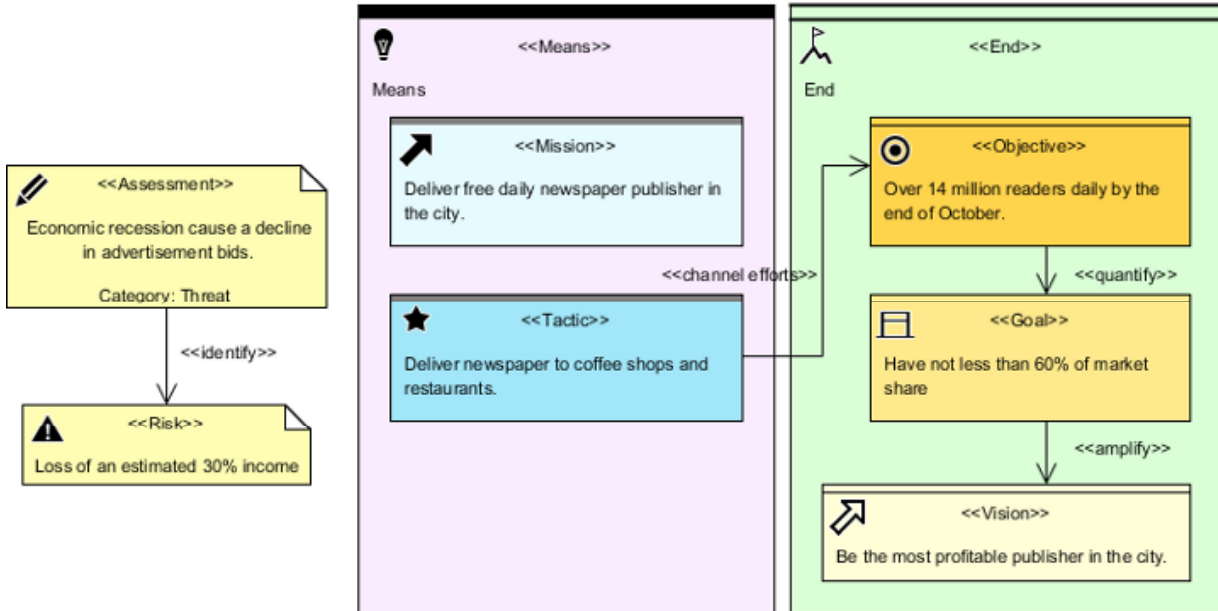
<<Assessment>>

Economic recession cause a decline in advertisement bids.

Category: Threat

<<identify>>

<<Risk>>

Loss of an estimated 30% income

<<Means>>

Means

<<Mission>>

Deliver free daily newspaper publisher in the city.

<<channel efforts>>

<<Tactic>>

Deliver newspaper to coffee shops and restaurants.

<<End>>

End

<<Objective>>

Over 14 million readers daily by the end of October.

<<quantify>>

<<Goal>>

Have not less than 60% of market share

<<amplify>>

<<Vision>>

Be the most profitable publisher in the city.